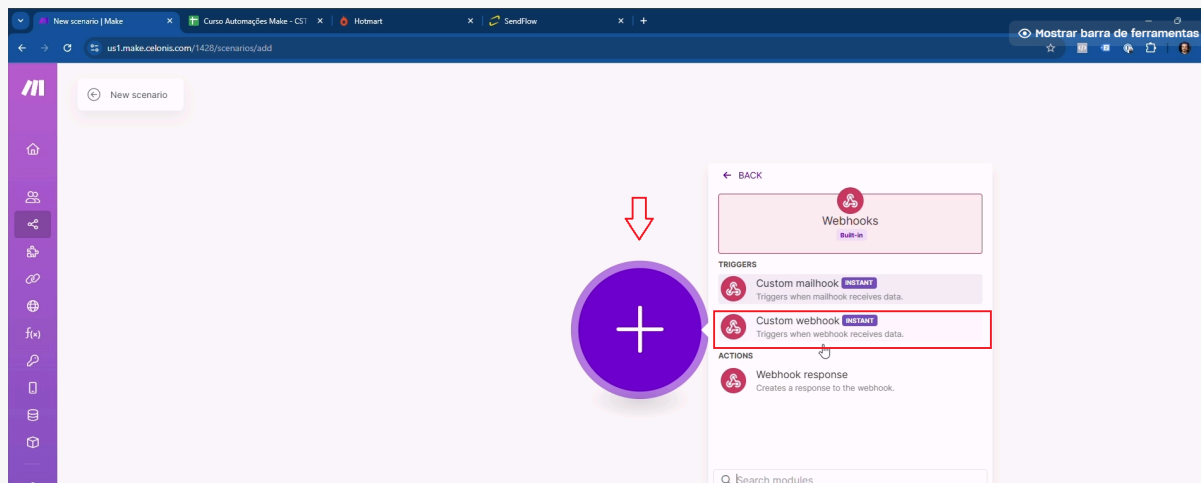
New scenario | Make
Curso Automações Make - CST
Hotmart
SendFlow
Mostrar barra de ferramentas
us1.make.celonis.com/1428/scenarios/add
New scenario
f(x)
BACK
Webhooks
Built-in
TRIGGERS
Custom mailhook INSTANT
Triggers when mailhook receives data.
Custom webhook INSTANT
Triggers when webhook receives data.
ACTIONS
Webhook response
Creates a response to the webhook.
Search modules